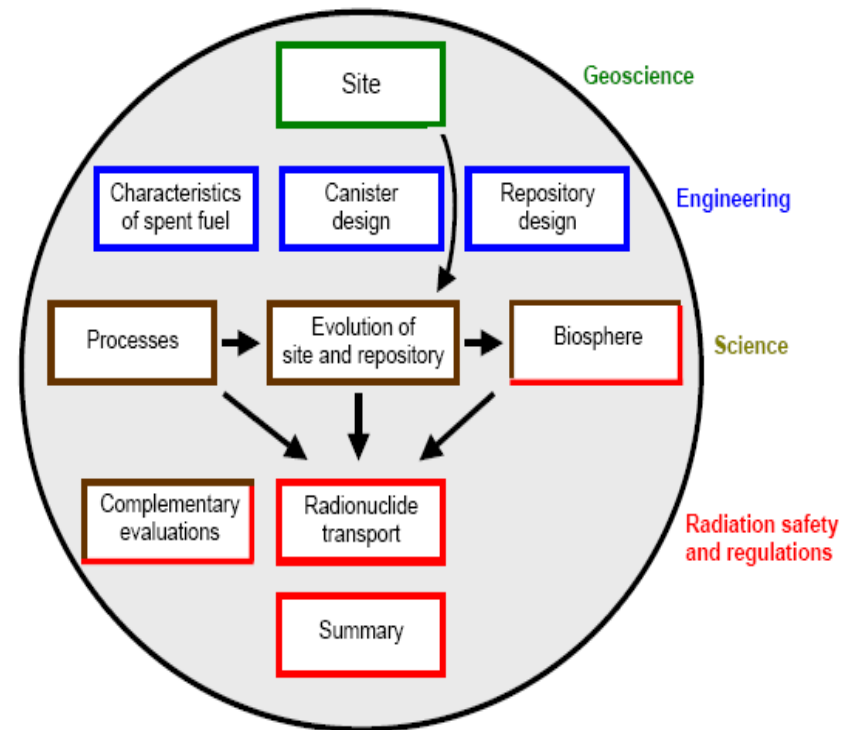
Site

Geoscience

Characteristics of spent fuel

Canister design

Repository design

Engineering

Processes

Evolution of site and repository

Biosphere

Science

Complementary evaluations

Radionuclide transport

Radiation safety and regulations

Summary